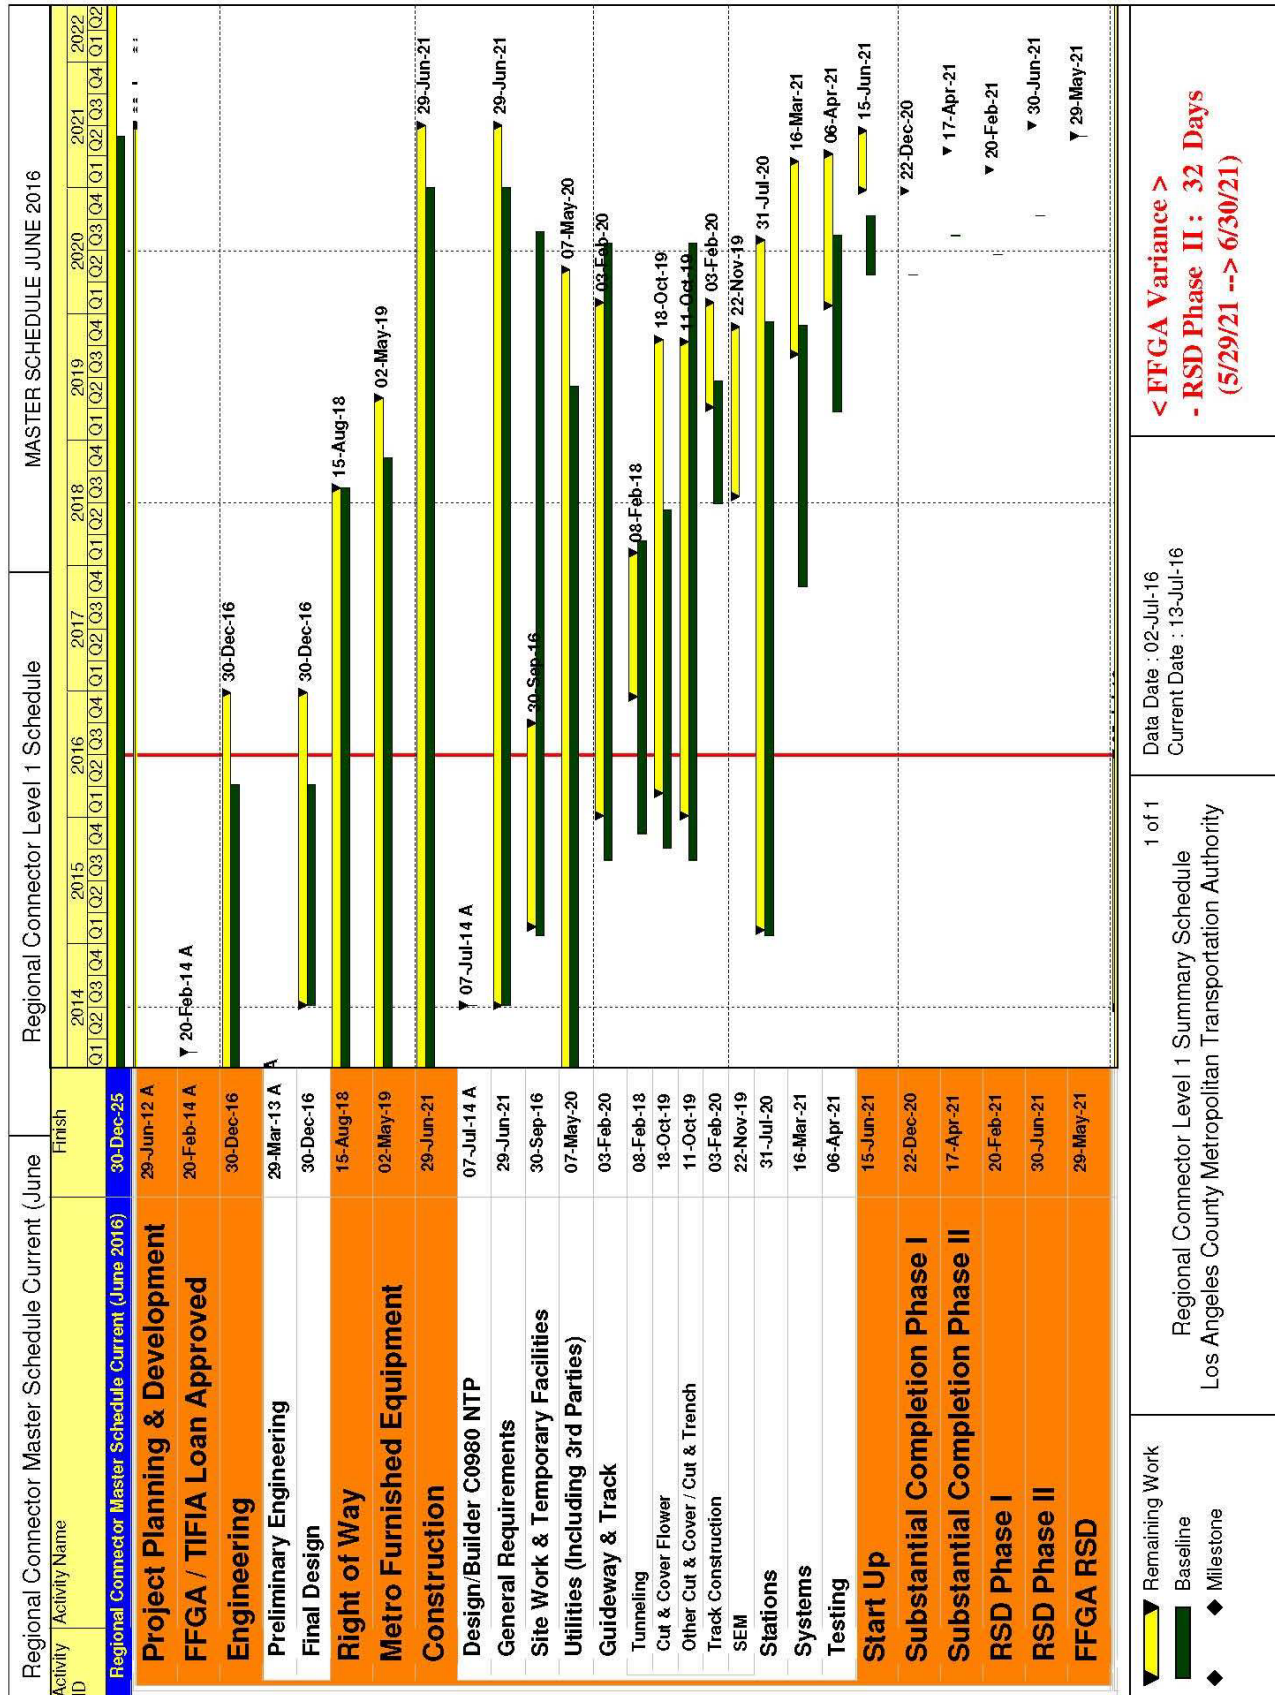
Regional Connector Master Schedule Current (June | Regional Connector Level 1 Schedule | MASTER SCHEDULE JUNE 2016

| Activity ID | Activity Name | Finish |
|---|---|---|
| | Regional Connector Master Schedule Current (June 2016) | 30-Dec-25 |
| | Project Planning & Development | 29-Jun-12 A |
| | FFGA / TIFIA Loan Approved | 20-Feb-14 A |
| | Engineering | 30-Dec-16 |
| | Preliminary Engineering | 29-Mar-13 A |
| | Final Design | 30-Dec-16 |
| | Right of Way | 15-Aug-18 |
| | Metro Furnished Equipment | 02-May-19 |
| | Construction | 29-Jun-21 |
| | Design/Builder C0980 NTP | 07-Jul-14 A |
| | General Requirements | 29-Jun-21 |
| | Site Work & Temporary Facilities | 30-Sep-16 |
| | Utilities (Including 3rd Parties) | 07-May-20 |
| | Guideway & Track | 03-Feb-20 |
| | Tunneling | 08-Feb-18 |
| | Cut & Cover Flower | 18-Oct-19 |
| | Other Cut & Cover / Cut & Trench | 11-Oct-19 |
| | Track Construction | 03-Feb-20 |
| | SEM | 22-Nov-19 |
| | Stations | 31-Jul-20 |
| | Systems | 16-Mar-21 |
| | Testing | 06-Apr-21 |
| | Start Up | 15-Jun-21 |
| | Substantial Completion Phase I | 22-Dec-20 |
| | Substantial Completion Phase II | 17-Apr-21 |
| | RSD Phase I | 20-Feb-21 |
| | RSD Phase II | 30-Jun-21 |
| | FFGA RSD | 29-May-21 |

2014 2015 2016 2017 2018 2019 2020 2021 2022
Q1 Q2 Q3 Q4 Q1 Q2 Q3 Q4 Q1 Q2 Q3 Q4 Q1 Q2 Q3 Q4 Q1 Q2 Q3 Q4 Q1 Q2 Q3 Q4 Q1 Q2 Q3 Q4 Q1 Q2 Q3 Q4 Q1 Q2

20-Feb-14 A 30-Dec-16 30-Dec-16 15-Aug-18 02-May-19 29-Jun-21 07-Jul-14 A 29-Jun-21 30-Sep-16 07-May-20 03-Feb-20 08-Feb-18 18-Oct-19 11-Oct-19 03-Feb-20 22-Nov-19 31-Jul-20 16-Mar-21 06-Apr-21 15-Jun-21 22-Dec-20 17-Apr-21 20-Feb-21 30-Jun-21 29-May-21

Remaining Work
Baseline
Milestone

1 of 1
Regional Connector Level 1 Summary Schedule
Los Angeles County Metropolitan Transportation Authority

Data Date : 02-Jul-16
Current Date : 13-Jul-16

< FFGA Variance >
- RSD Phase II : 32 Days
(5/29/21 --> 6/30/21)